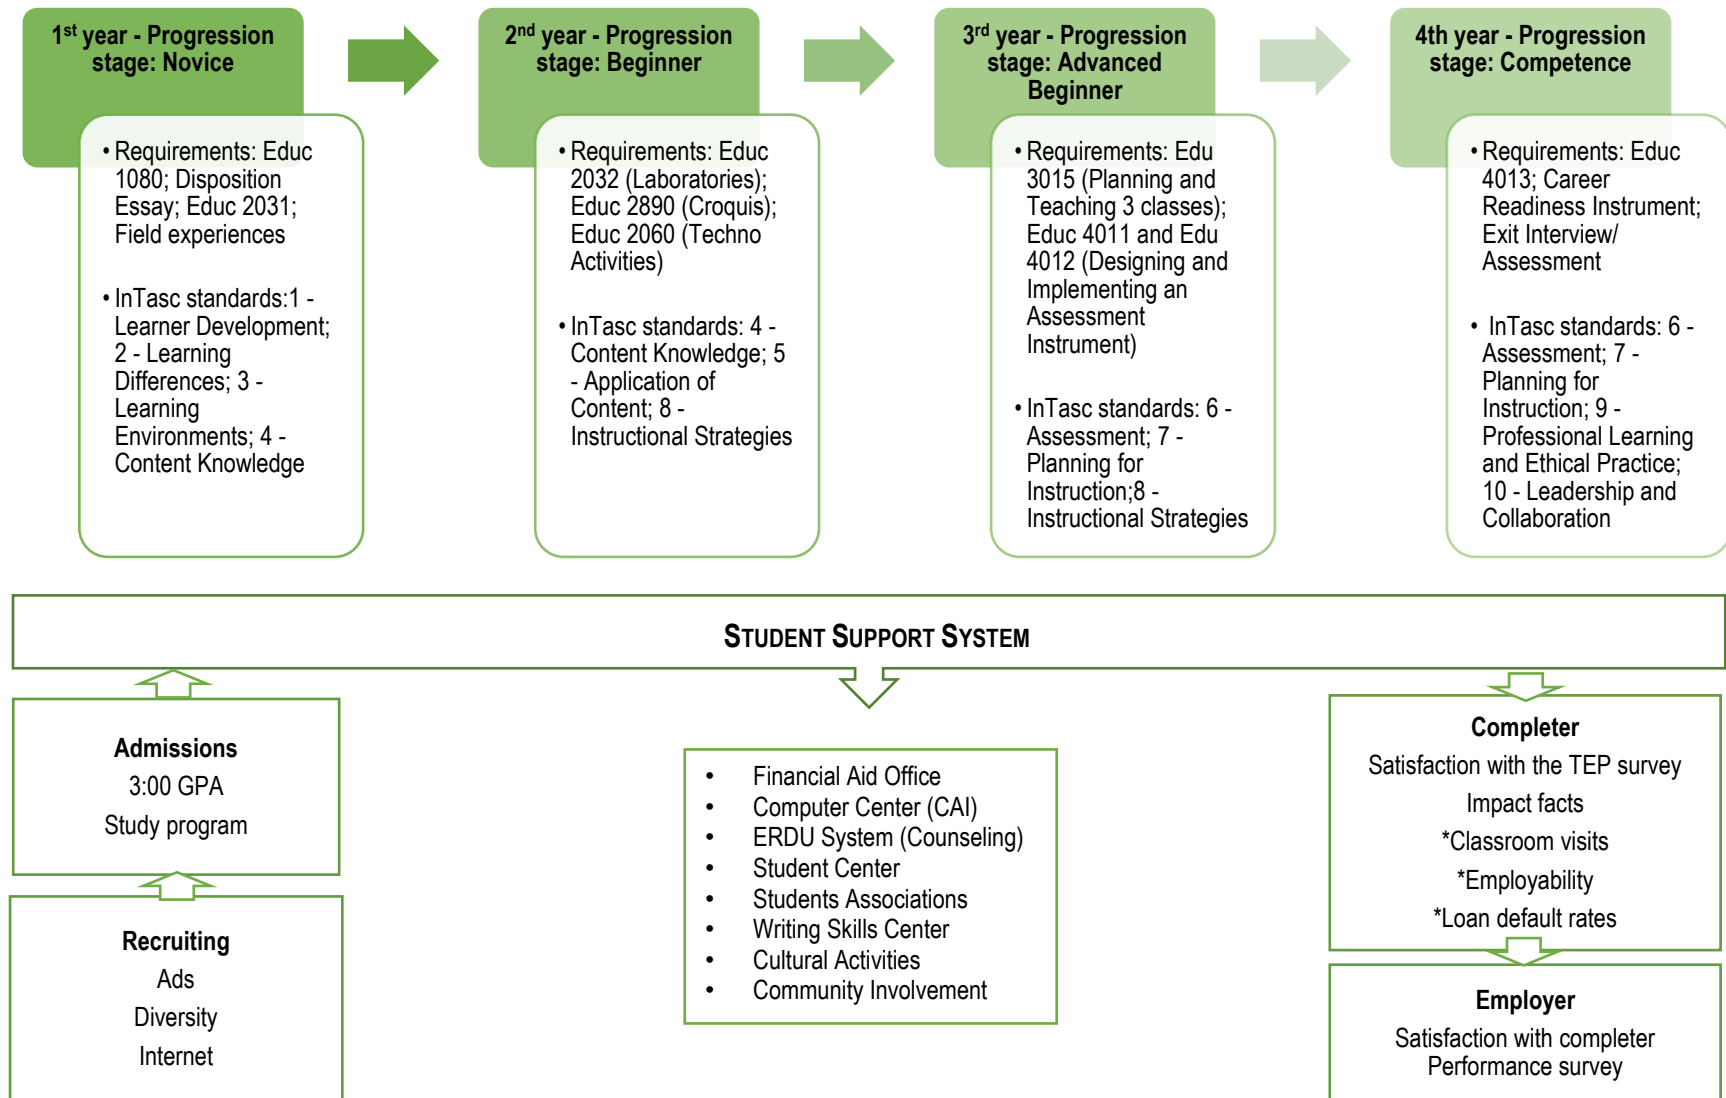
1st year - Progression stage: Novice

• Requirements: Educ 1080; Disposition Essay; Educ 2031; Field experiences

• InTasc standards:1 - Learner Development; 2 - Learning Differences; 3 - Learning Environments; 4 - Content Knowledge

2nd year - Progression stage: Beginner

• Requirements: Educ 2032 (Laboratories); Educ 2890 (Croquis); Educ 2060 (Techno Activities)

• InTasc standards: 4 - Content Knowledge; 5 - Application of Content; 8 - Instructional Strategies

3rd year - Progression stage: Advanced Beginner

• Requirements: Edu 3015 (Planning and Teaching 3 classes); Educ 4011 and Edu 4012 (Designing and Implementing an Assessment Instrument)

• InTasc standards: 6 - Assessment; 7 - Planning for Instruction;8 - Instructional Strategies

4th year - Progression stage: Competence

• Requirements: Educ 4013; Career Readiness Instrument; Exit Interview/ Assessment

• InTasc standards: 6 - Assessment; 7 - Planning for Instruction; 9 - Professional Learning and Ethical Practice; 10 - Leadership and Collaboration

STUDENT SUPPORT SYSTEM

Admissions
3:00 GPA
Study program

Recruiting
Ads
Diversity
Internet

• Financial Aid Office
• Computer Center (CAI)
• ERDU System (Counseling)
• Student Center
• Students Associations
• Writing Skills Center
• Cultural Activities
• Community Involvement

Completer
Satisfaction with the TEP survey
Impact facts
*Classroom visits
*Employability
*Loan default rates

Employer
Satisfaction with completer Performance survey